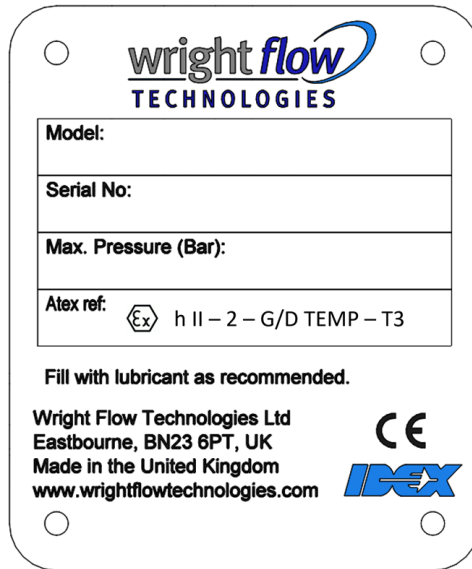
wright flow
TECHNOLOGIES

| Model: |
|---|
| Serial No: |
| Max. Pressure (Bar): |
| Atex ref: Ex h II – 2 – G/D TEMP – T3 |

Fill with lubricant as recommended.

Wright Flow Technologies Ltd
Eastbourne, BN23 6PT, UK
Made in the United Kingdom
www.wrightflowtechnologies.com

CE

IDEX